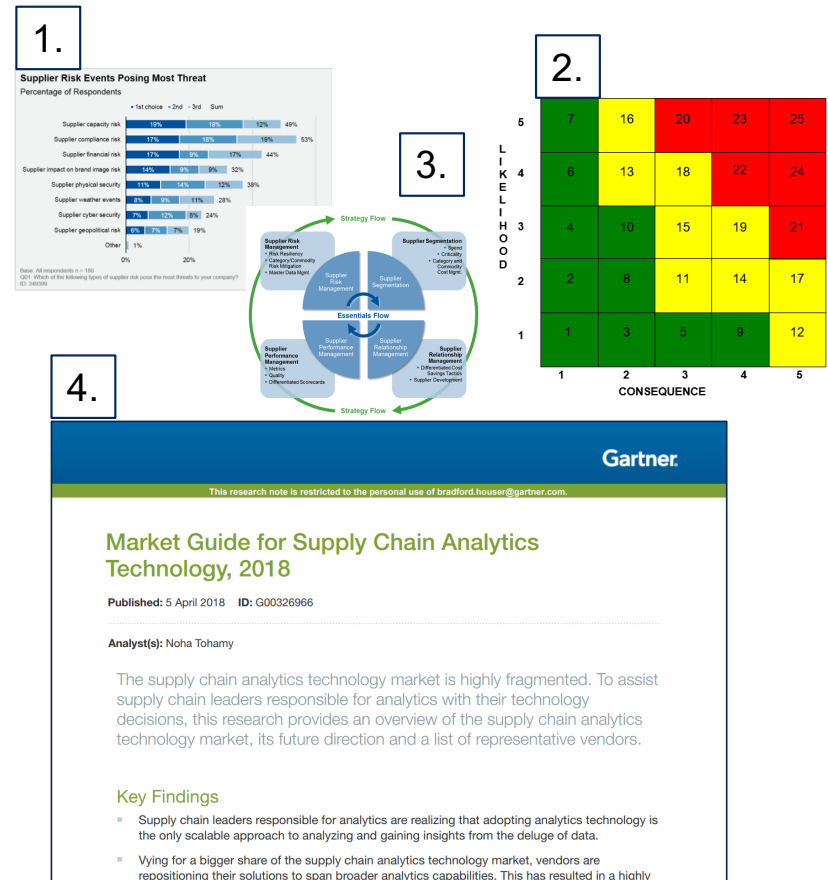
1.

Supplier Risk Events Posing Most Threat
Percentage of Respondents

■ 1st choice ■ 2nd ■ 3rd Sum

| | 1st | 2nd | 3rd | Sum |
|---|---|---|---|---|
| Supplier capacity risk | 19% | 18% | 12% | 49% |
| Supplier compliance risk | 17% | 18% | 19% | 53% |
| Supplier financial risk | 17% | 9% | 17% | 44% |
| Supplier impact on brand image risk | 14% | 9% | 9% | 32% |
| Supplier physical security | 11% | 14% | 12% | 38% |
| Supplier weather events | 8% | 9% | 11% | 28% |
| Supplier cyber security | 7% | 12% | 5% | 24% |
| Supplier geopolitical risk | 6% | 7% | 7% | 19% |
| Other | | | | 1% |

0% 20%

Base: All respondents n = 180
Q01. Which of the following types of supplier risk pose the most threats to your company?
ID: 349399

2.

LIKELIHOOD

| | | | | | |
|---|---|---|---|---|---|
| 5 | 7 | 16 | 20 | 23 | 25 |
| 4 | 6 | 13 | 18 | 22 | 24 |
| 3 | 4 | 10 | 15 | 19 | 21 |
| 2 | 2 | 8 | 11 | 14 | 17 |
| 1 | 1 | 3 | 5 | 9 | 12 |
| | 1 | 2 | 3 | 4 | 5 |

CONSEQUENCE

3.

Strategy Flow

Supplier Risk Management
• Risk Resiliency
• Category/Commodity Risk Mitigation
• Master Data Mgmt.

Supplier Segmentation
• Spend
• Criticality
• Category and Commodity Cost Mgmt.

Supplier Risk Management

Supplier Segmentation

Essentials Flow

Supplier Performance Management

Supplier Relationship Management

Supplier Performance Management
• Metrics
• Quality
• Differentiated Scorecards

Supplier Relationship Management
• Differentiated Cost Savings Tactics
• Supplier Development

Strategy Flow

4.

Gartner.

This research note is restricted to the personal use of bradford.houser@gartner.com.

Market Guide for Supply Chain Analytics Technology, 2018

Published: 5 April 2018 ID: G00326966

Analyst(s): Noha Tohamy

The supply chain analytics technology market is highly fragmented. To assist supply chain leaders responsible for analytics with their technology decisions, this research provides an overview of the supply chain analytics technology market, its future direction and a list of representative vendors.

Key Findings

■ Supply chain leaders responsible for analytics are realizing that adopting analytics technology is the only scalable approach to analyzing and gaining insights from the deluge of data.

■ Vying for a bigger share of the supply chain analytics technology market, vendors are repositioning their solutions to span broader analytics capabilities. This has resulted in a highly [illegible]